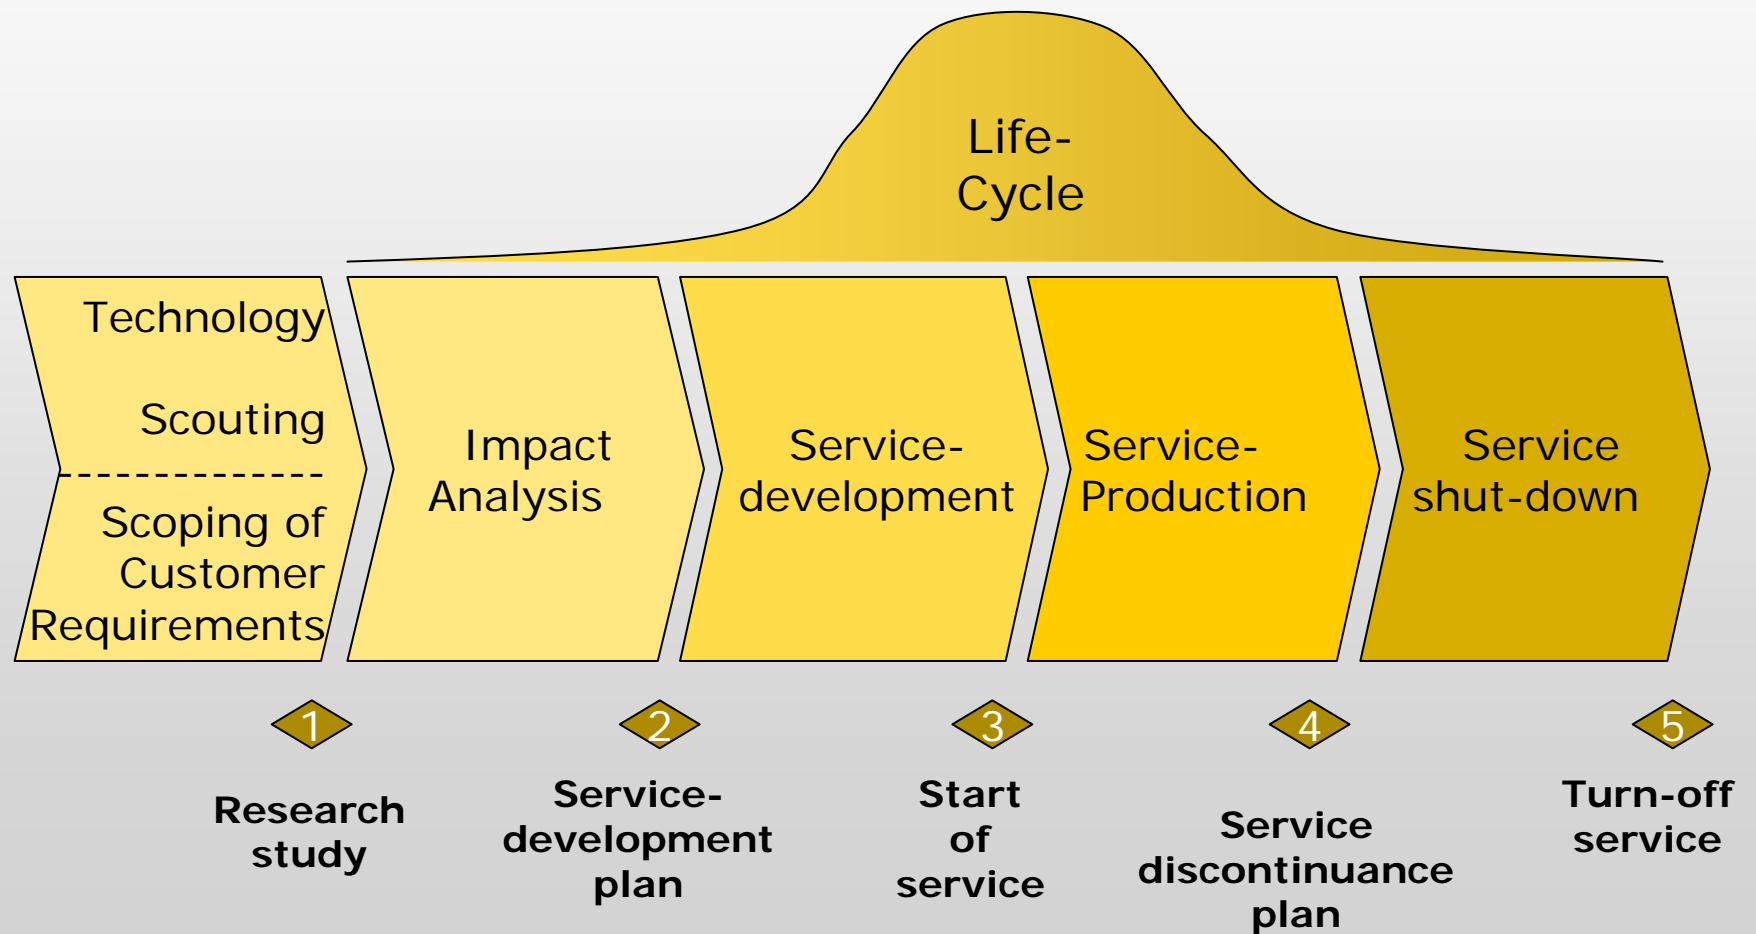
Life-Cycle

Technology Scouting

Scoping of Customer Requirements

Impact Analysis

Service-development

Service-Production

Service shut-down

1

Research study

2

Service-development plan

3

Start of service

4

Service discontinuance plan

5

Turn-off service